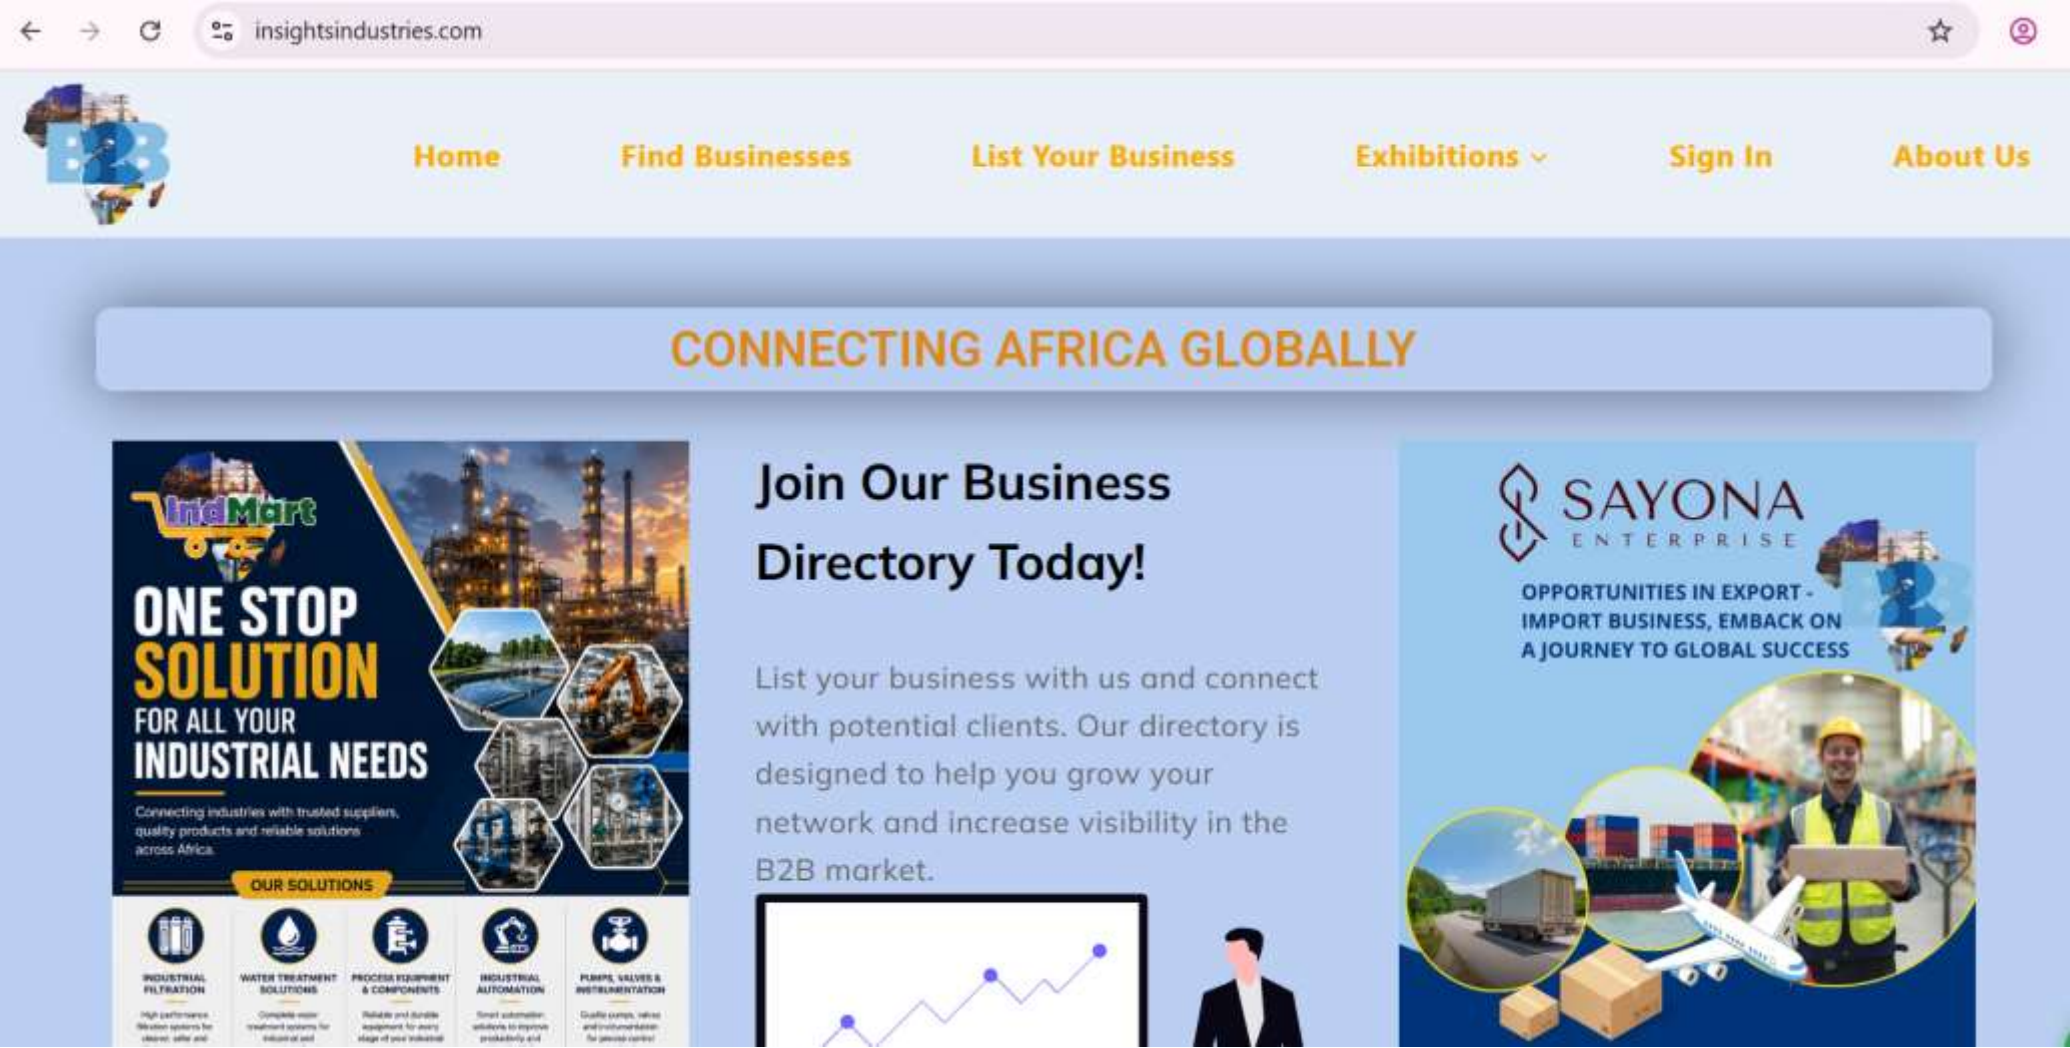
insightsindustries.com

B2B

Home Find Businesses List Your Business Exhibitions Sign In About Us

CONNECTING AFRICA GLOBALLY

IndMart

ONE STOP SOLUTION FOR ALL YOUR INDUSTRIAL NEEDS

Connecting industries with trusted suppliers, quality products and reliable solutions across Africa.

OUR SOLUTIONS

INDUSTRIAL FILTRATION
WATER TREATMENT SOLUTIONS
PROCESS EQUIPMENT & COMPONENTS
INDUSTRIAL AUTOMATION
PUMPS, VALVES & INSTRUMENTATION

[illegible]

Join Our Business Directory Today!

List your business with us and connect with potential clients. Our directory is designed to help you grow your network and increase visibility in the B2B market.

SAYONA ENTERPRISE

OPPORTUNITIES IN EXPORT - IMPORT BUSINESS, EMBACK ON A JOURNEY TO GLOBAL SUCCESS

B2B